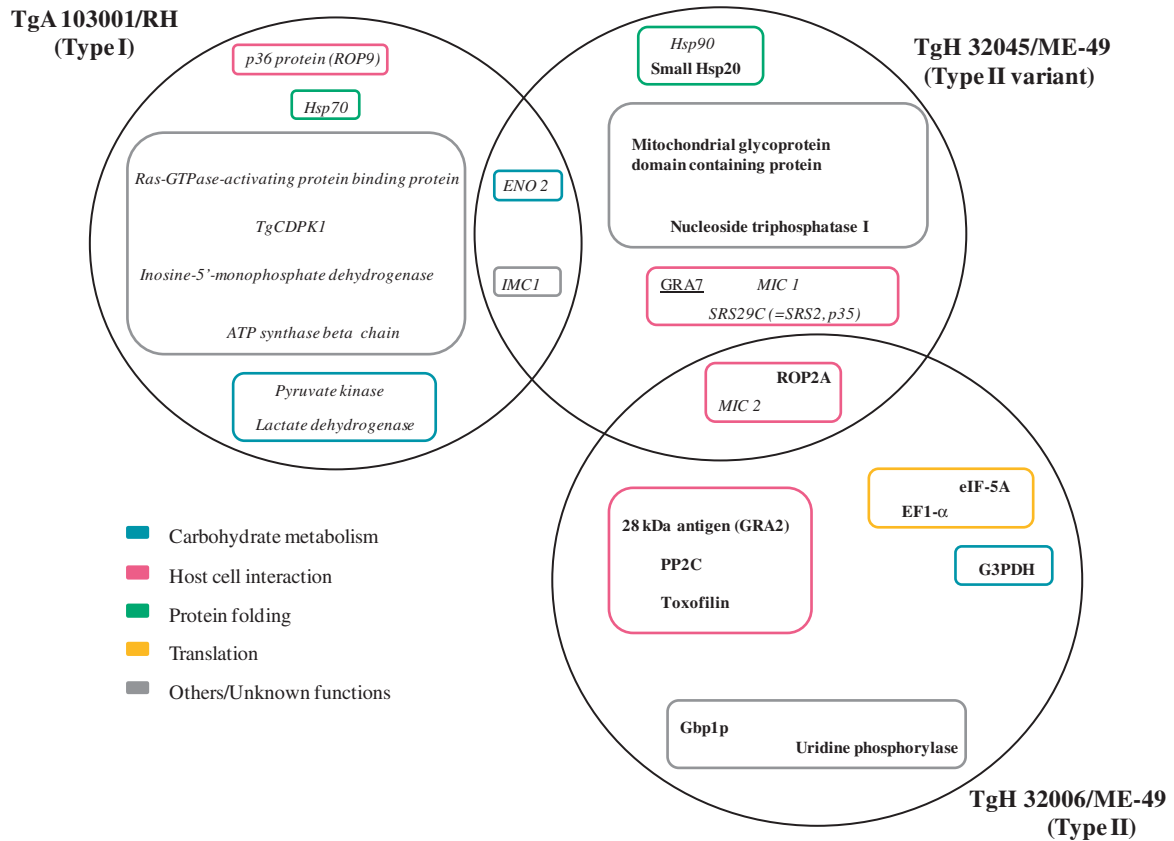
TgA 103001/RH
(Type I)

p36 protein (ROP9)

Hsp70

Ras-GTPase-activating protein binding protein

TgCDPK1

Inosine-5'-monophosphate dehydrogenase

ATP synthase beta chain

Pyruvate kinase

Lactate dehydrogenase

ENO 2

IMC1

Hsp90
Small Hsp20

TgH 32045/ME-49
(Type II variant)

Mitochondrial glycoprotein domain containing protein

Nucleoside triphosphatase I

GRA7 MIC 1
SRS29C (=SRS2, p35)

ROP2A
MIC 2

28 kDa antigen (GRA2)

PP2C

Toxofilin

eIF-5A
EF1-$\alpha$

G3PDH

Gbp1p
Uridine phosphorylase

TgH 32006/ME-49
(Type II)

Carbohydrate metabolism
Host cell interaction
Protein folding
Translation
Others/Unknown functions